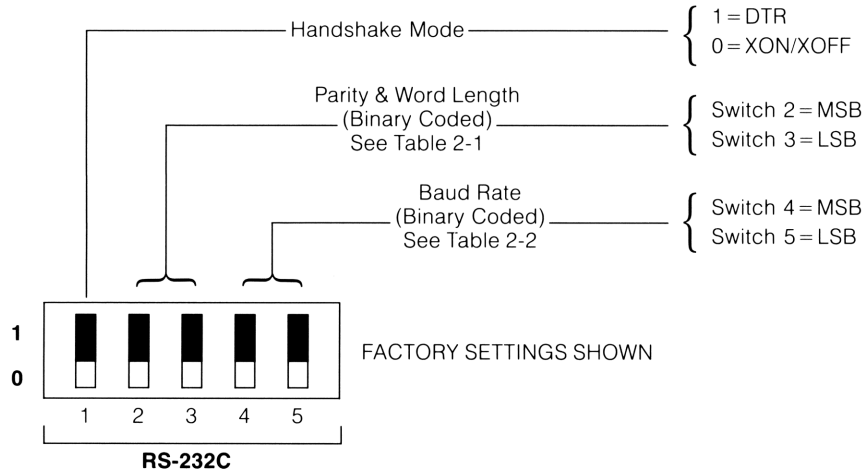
Handshake Mode

1 = DTR
0 = XON/XOFF

Parity & Word Length
(Binary Coded)
See Table 2-1

Switch 2 = MSB
Switch 3 = LSB

Baud Rate
(Binary Coded)
See Table 2-2

Switch 4 = MSB
Switch 5 = LSB

1
0

FACTORY SETTINGS SHOWN

1 2 3 4 5

RS-232C